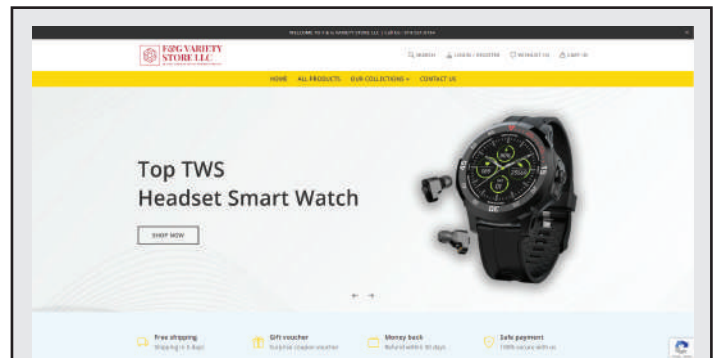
WELCOME TO F&G VARIETY STORE LLC | CALL US : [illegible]

F&G VARIETY STORE LLC

SEARCH LOGIN / REGISTER WISHLIST (0) CART (0)

HOME ALL PRODUCTS OUR COLLECTIONS CONTACT US

Top TWS Headset Smart Watch

SHOP NOW

Free shipping
Shipping in 5 days

Gift voucher
Surprise coupon voucher

Money back
Refund within 30 days

Safe payment
100% secure with us